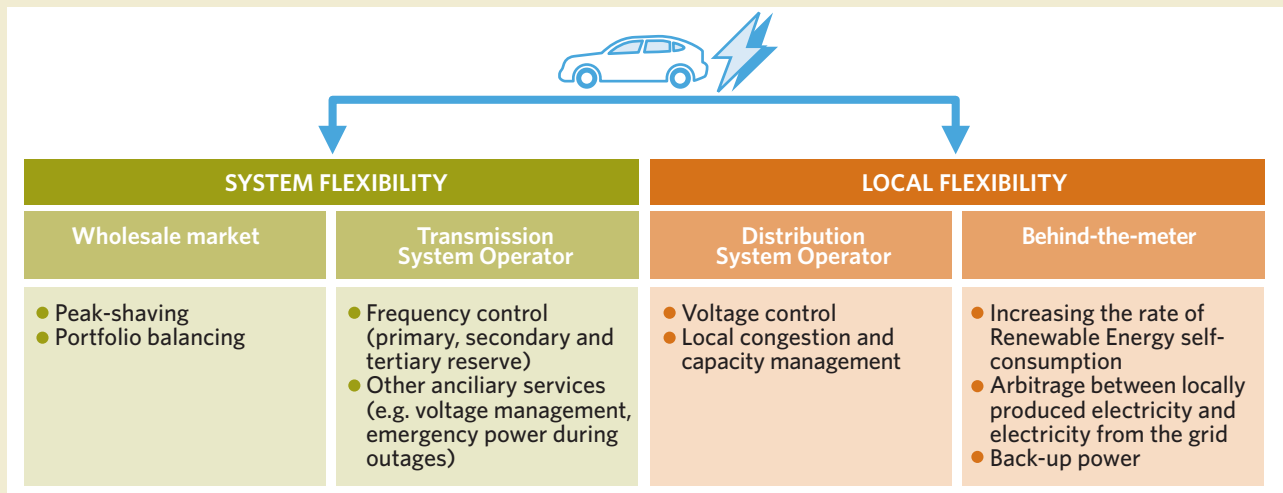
SYSTEM FLEXIBILITY

LOCAL FLEXIBILITY

Wholesale market

Transmission System Operator

Distribution System Operator

Behind-the-meter

- Peak-shaving
- Portfolio balancing

- Frequency control (primary, secondary and tertiary reserve)
- Other anciliary services (e.g. voltage management, emergency power during outages)

- Voltage control
- Local congestion and capacity management

- Increasing the rate of Renewable Energy self-consumption
- Arbitrage between locally produced electricity and electricity from the grid
- Back-up power